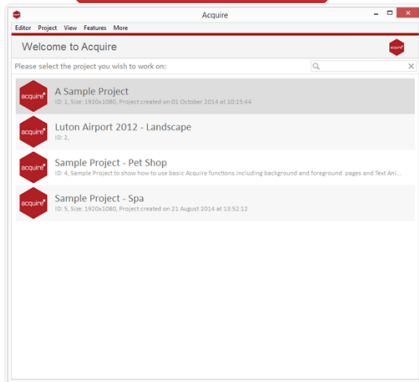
Acquire

Editor Project View Features More

Welcome to Acquire

acquire

Please select the project you wish to work on:

acquire

A Sample Project

ID: 1, Size: 1920x1080, Project created on 01 October 2014 at 10:15:44

acquire

Luton Airport 2012 - Landscape

ID: 2,

acquire

Sample Project - Pet Shop

ID: 4, Sample Project to show how to use basic Acquire functions including background and foreground pages and Text Ani...

acquire

Sample Project - Spa

ID: 5, Size: 1920x1080, Project created on 21 August 2014 at 13:52:12